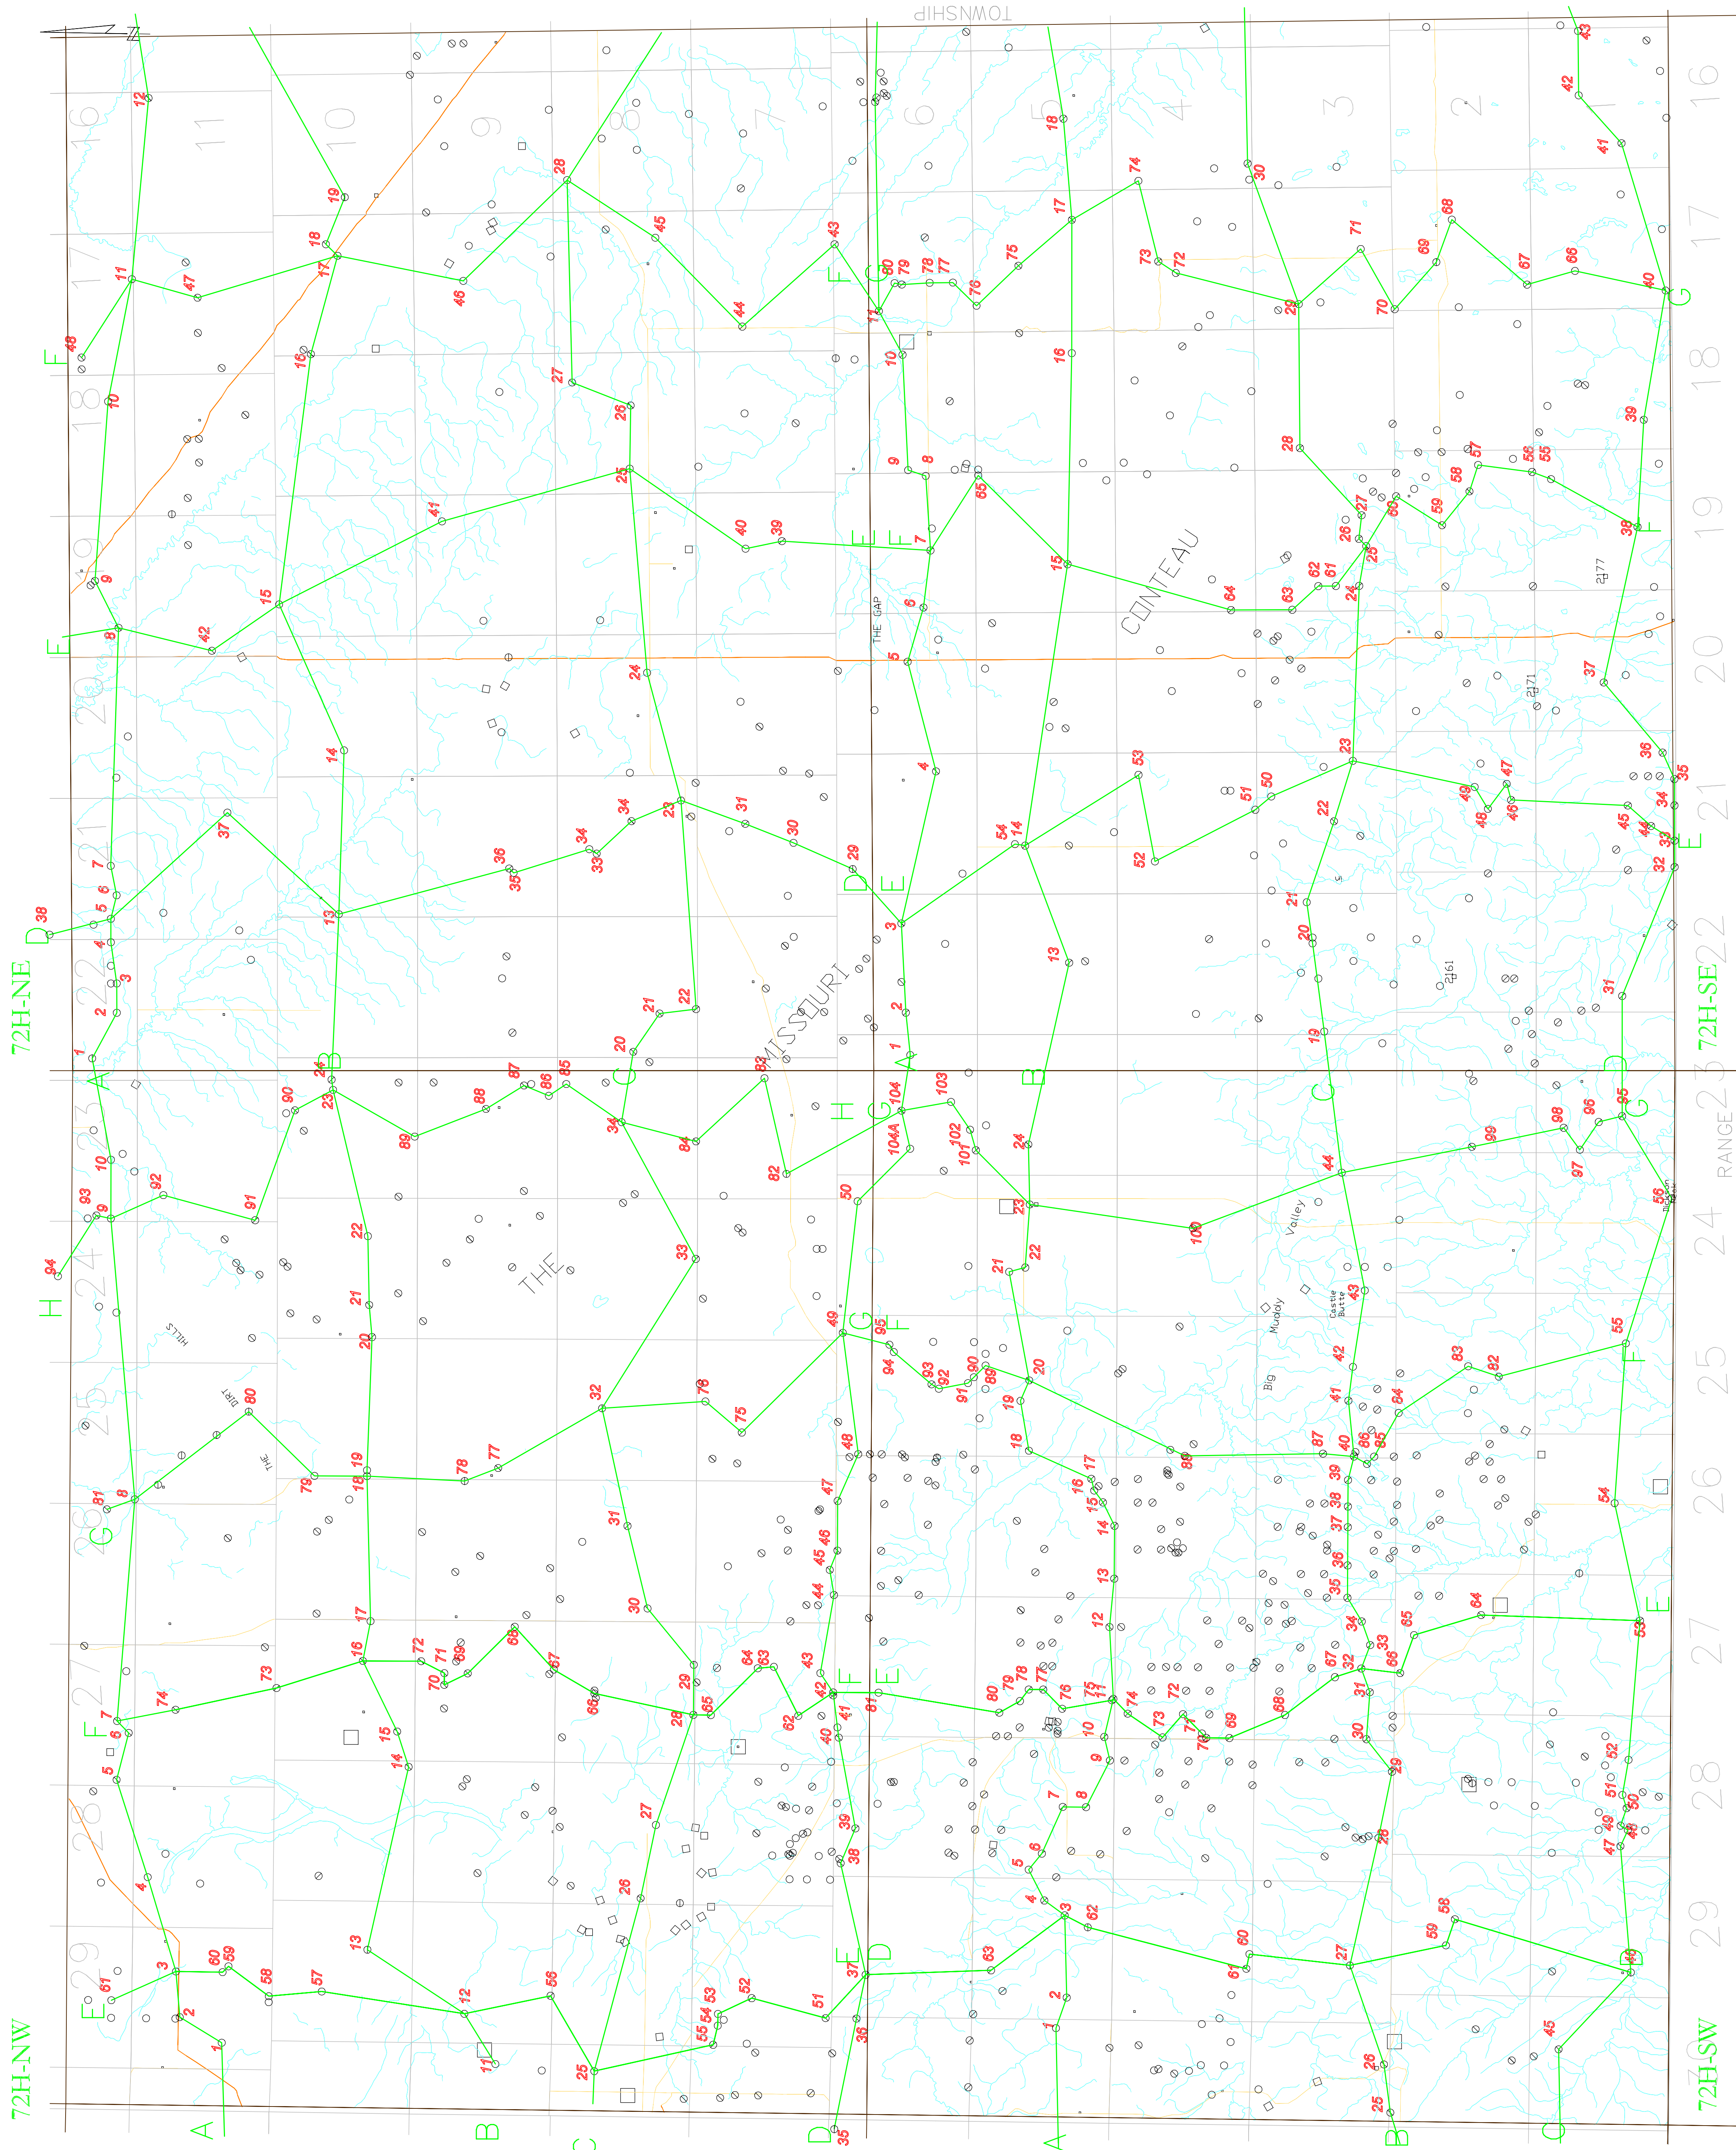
TOWNSHIP

72H-NE
72H-NW
72H-SE
72H-SW

RANGE

MISSOURI
THE
COTEAU
THE GAP
THE DIRT HILLS
Big Muddy Valley
Castle Butte

16
17
18
19
20
21
22
23
24
25
26
27
28
29
11
10
9
8
7
6
5
4
3
2

A
B
C
D
E
F
G
H